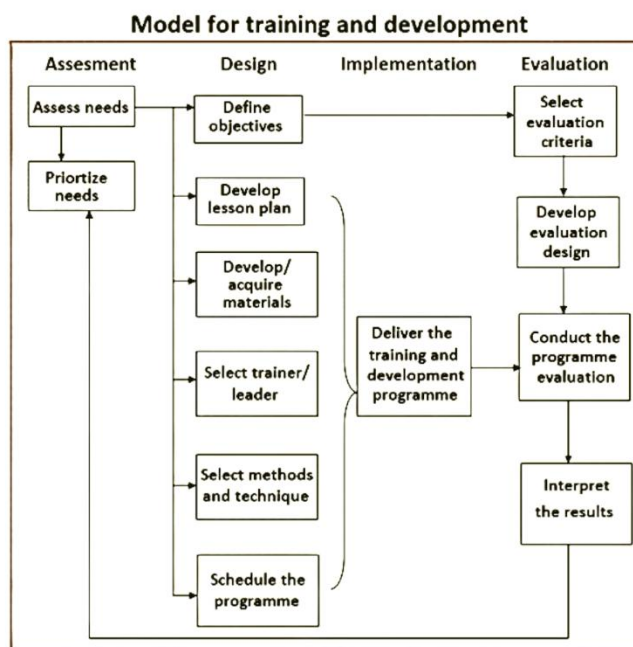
Model for training and development

Assesment

Design

Implementation

Evaluation

Assess needs

Priortize needs

Define objectives

Develop lesson plan

Develop/ acquire materials

Select trainer/ leader

Select methods and technique

Schedule the programme

Deliver the training and development programme

Select evaluation criteria

Develop evaluation design

Conduct the programme evaluation

Interpret the results